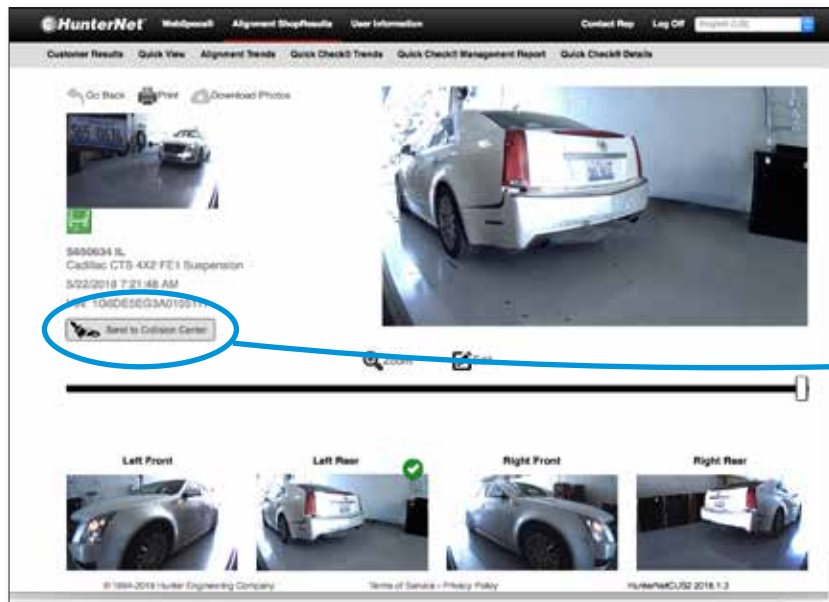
HunterNet WebSpeed Alignment ShopResults User Information Contact Rep Log Off English (US)

Customer Results Quick View Alignment Trends Quick Check® Trends Quick Check® Management Report Quick Check® Details

Go Back Print Download Photos

5650634 IL
Cadillac CTS 4X2 FE1 Suspension
5/22/2018 7:21:48 AM
VIN 1G6DE5EG3A01591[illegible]

Send to Collision Center

Zoom Edit

Left Front Left Rear Right Front Right Rear

© 1994-2018 Hunter Engineering Company Terms of Service - Privacy Policy HunterNetCUS2 2018.1.2